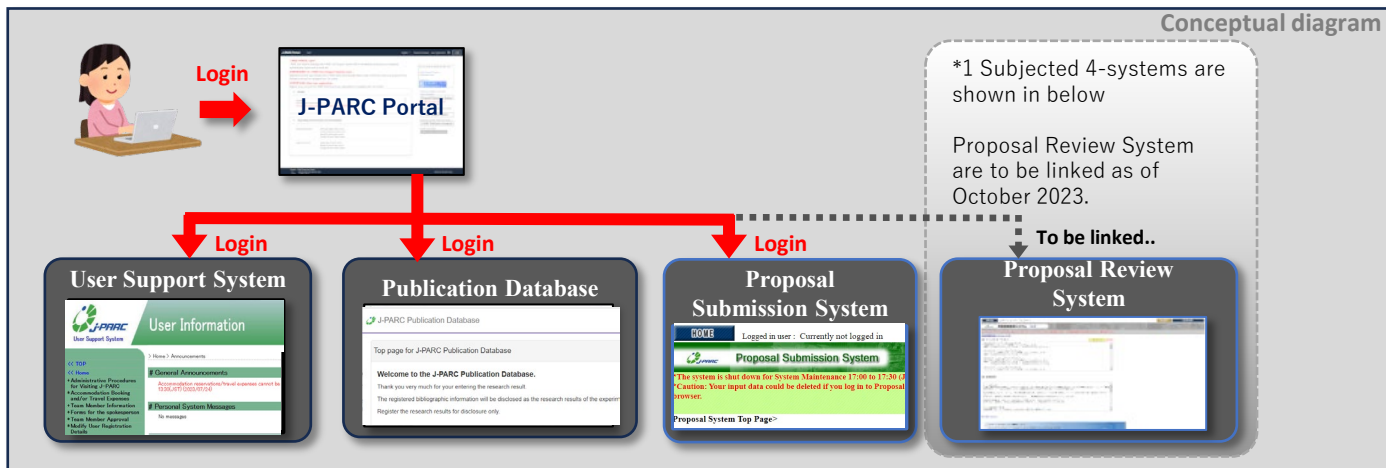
Conceptual diagram

Login

J-PARC Portal

*1 Subjected 4-systems are shown in below

Proposal Review System are to be linked as of October 2023.

Login

Login

Login

To be linked..

User Support System

J-PARC
User Support System

User Information

<< TOP
<< Home
• Administrative Procedures for Visiting J-PARC
• Accommodation Booking and/or Travel Expenses
• Team Member Information
• Forms for the spokesperson
• Team Member Approval
• Modify User Registration Details

> Home > Announcements

# General Announcements

Accommodation reservations/travel expenses cannot be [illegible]
12:00,07/12/2023/07/24)

# Personal System Messages

No messages

Publication Database

J-PARC Publication Database

Top page for J-PARC Publication Database

Welcome to the J-PARC Publication Database.

Thank you very much for your entering the research result

The registered bibliographic information will be disclosed as the research results of the experim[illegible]

Register the research results for disclosure only.

Proposal Submission System

HOME

Logged in user : Currently not logged in

J-PARC

Proposal Submission System

*The system is shut down for System Maintenance 17:00 to 17:30 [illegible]
*Caution: Your input data could be deleted if you log in to Proposal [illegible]
browser.

Proposal System Top Page>

Proposal Review System